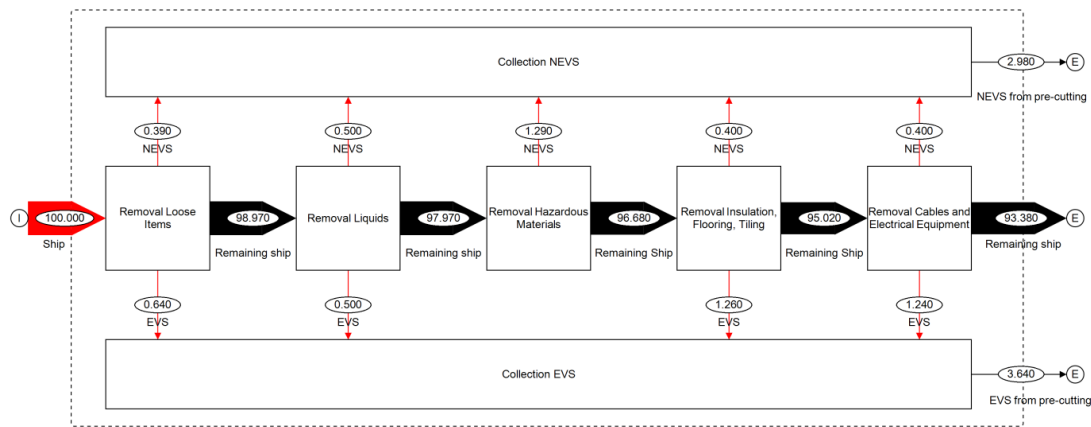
Collection NEVS

2.980

E

NEVS from pre-cutting

0.390

NEVS

0.500

NEVS

1.290

NEVS

0.400

NEVS

0.400

NEVS

I

100.000

Ship

Removal Loose Items

98.970

Remaining ship

Removal Liquids

97.970

Remaining ship

Removal Hazardous Materials

96.680

Remaining Ship

Removal Insulation, Flooring, Tiling

95.020

Remaining Ship

Removal Cables and Electrical Equipment

93.380

E

Remaining ship

0.640

EVS

0.500

EVS

1.260

EVS

1.240

EVS

Collection EVS

3.640

E

EVS from pre-cutting